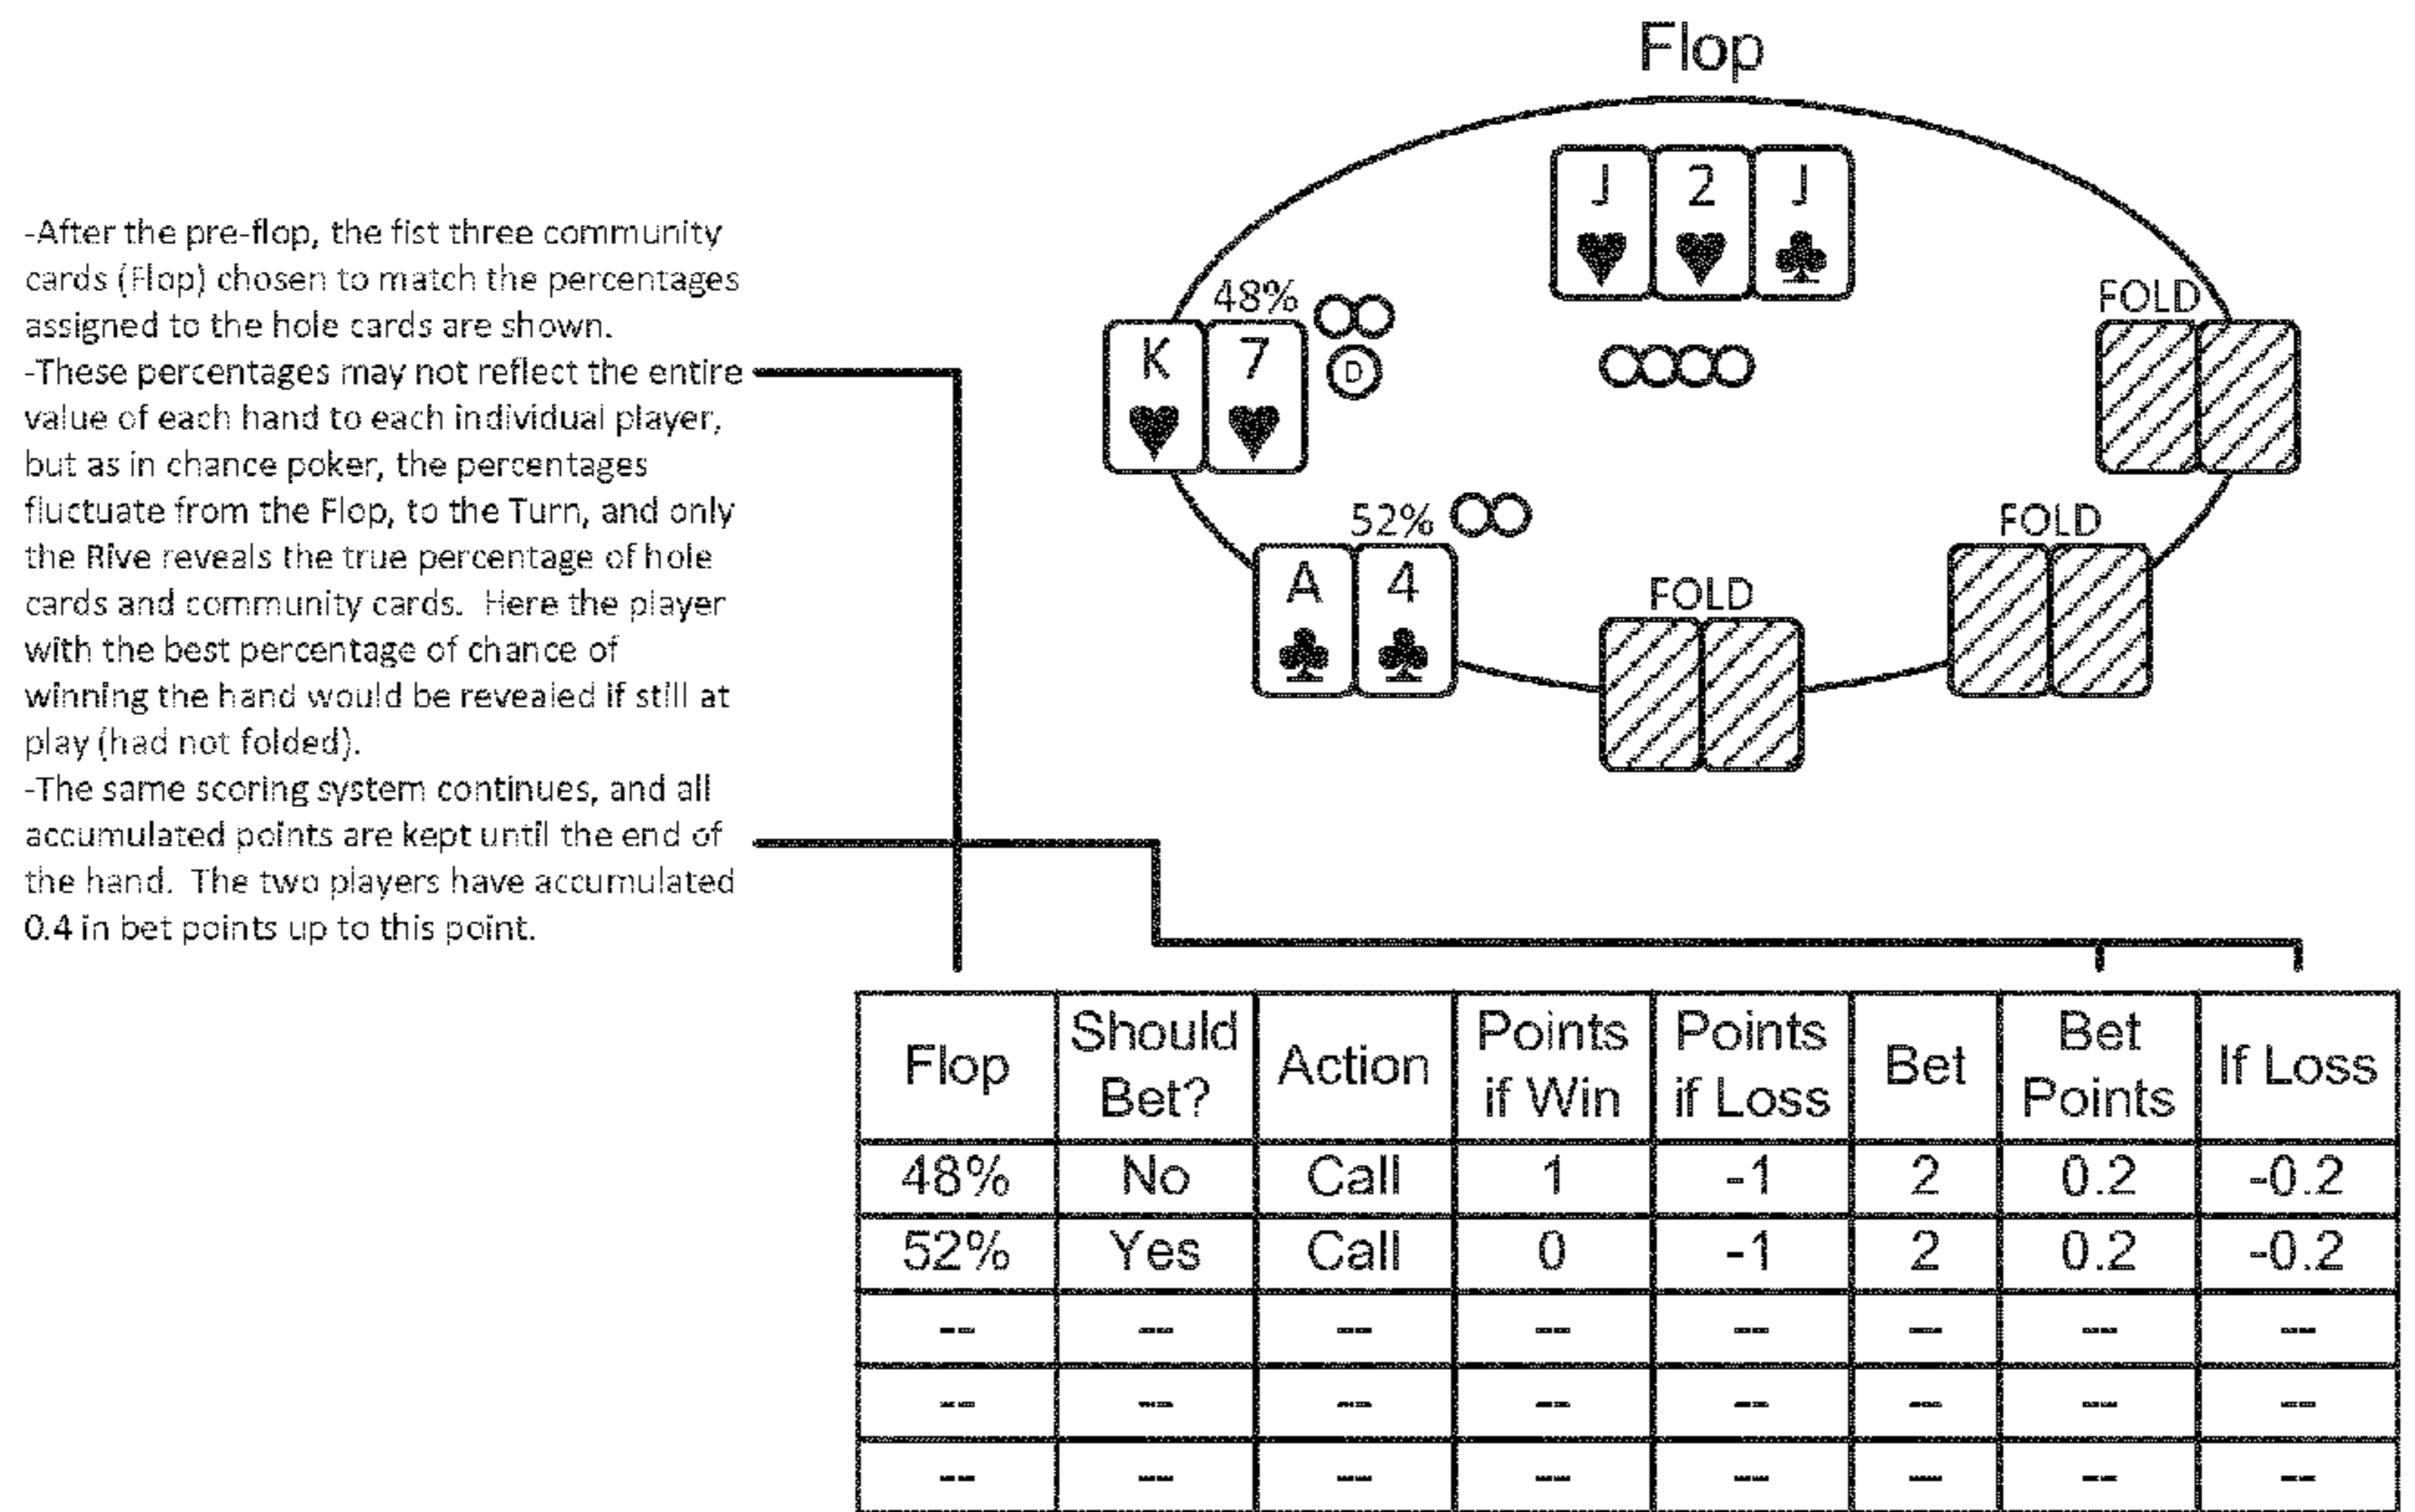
Flop

J 2 J

48%

K 7

D

FOLD

52%

A 4

FOLD

FOLD

-After the pre-flop, the fist three community cards (Flop) chosen to match the percentages assigned to the hole cards are shown.
-These percentages may not reflect the entire value of each hand to each individual player, but as in chance poker, the percentages fluctuate from the Flop, to the Turn, and only the Rive reveals the true percentage of hole cards and community cards. Here the player with the best percentage of chance of winning the hand would be revealed if still at play (had not folded).
-The same scoring system continues, and all accumulated points are kept until the end of the hand. The two players have accumulated 0.4 in bet points up to this point.

| Flop | Should Bet? | Action | Points if Win | Points if Loss | Bet | Bet Points | If Loss |
|---|---|---|---|---|---|---|---|
| 48% | No | Call | 1 | -1 | 2 | 0.2 | -0.2 |
| 52% | Yes | Call | 0 | -1 | 2 | 0.2 | -0.2 |
| -- | -- | -- | -- | -- | -- | -- | -- |
| -- | -- | -- | -- | -- | -- | -- | -- |
| -- | -- | -- | -- | -- | -- | -- | -- |